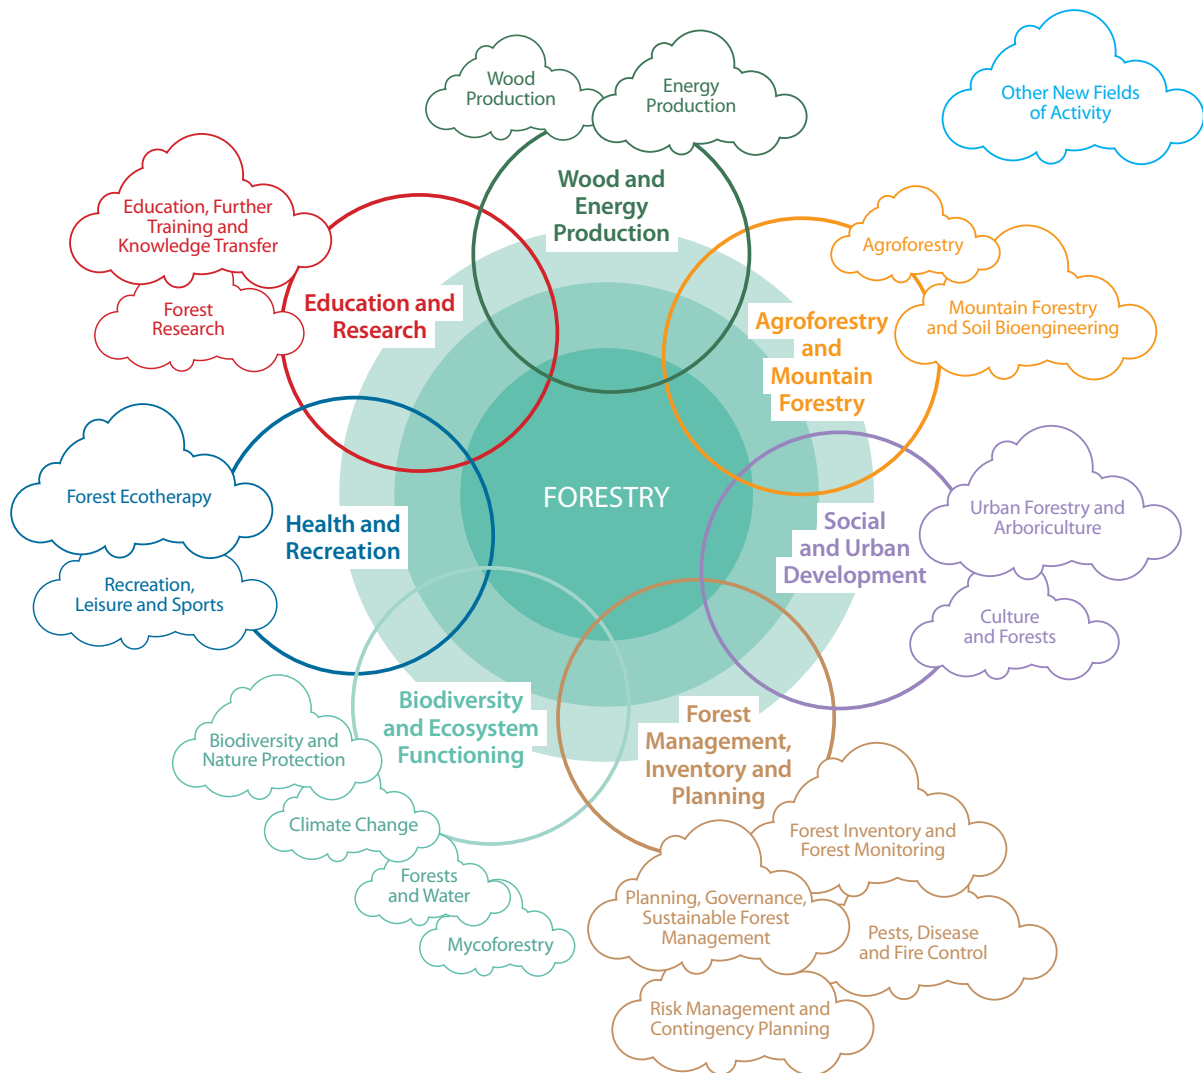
Wood Production

Energy Production

Other New Fields of Activity

Wood and Energy Production

Education, Further Training and Knowledge Transfer

Forest Research

Education and Research

Agroforestry

Mountain Forestry and Soil Bioengineering

Agroforestry and Mountain Forestry

Forest Ecotherapy

Recreation, Leisure and Sports

Health and Recreation

FORESTRY

Social and Urban Development

Urban Forestry and Arboriculture

Culture and Forests

Biodiversity and Ecosystem Functioning

Biodiversity and Nature Protection

Climate Change

Forests and Water

Mycoforestry

Forest Management, Inventory and Planning

Forest Inventory and Forest Monitoring

Planning, Governance, Sustainable Forest Management

Pests, Disease and Fire Control

Risk Management and Contingency Planning